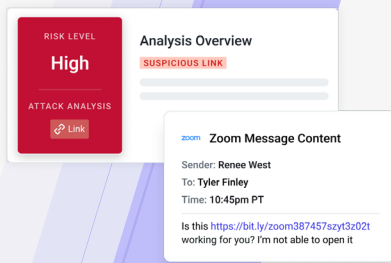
RISK LEVEL

High

ATTACK ANALYSIS

Link

Analysis Overview

SUSPICIOUS LINK

zoom Zoom Message Content

Sender: Renee West

To: Tyler Finley

Time: 10:45pm PT

Is this https://bit.ly/zoom387457szyt3z02t working for you? I'm not able to open it